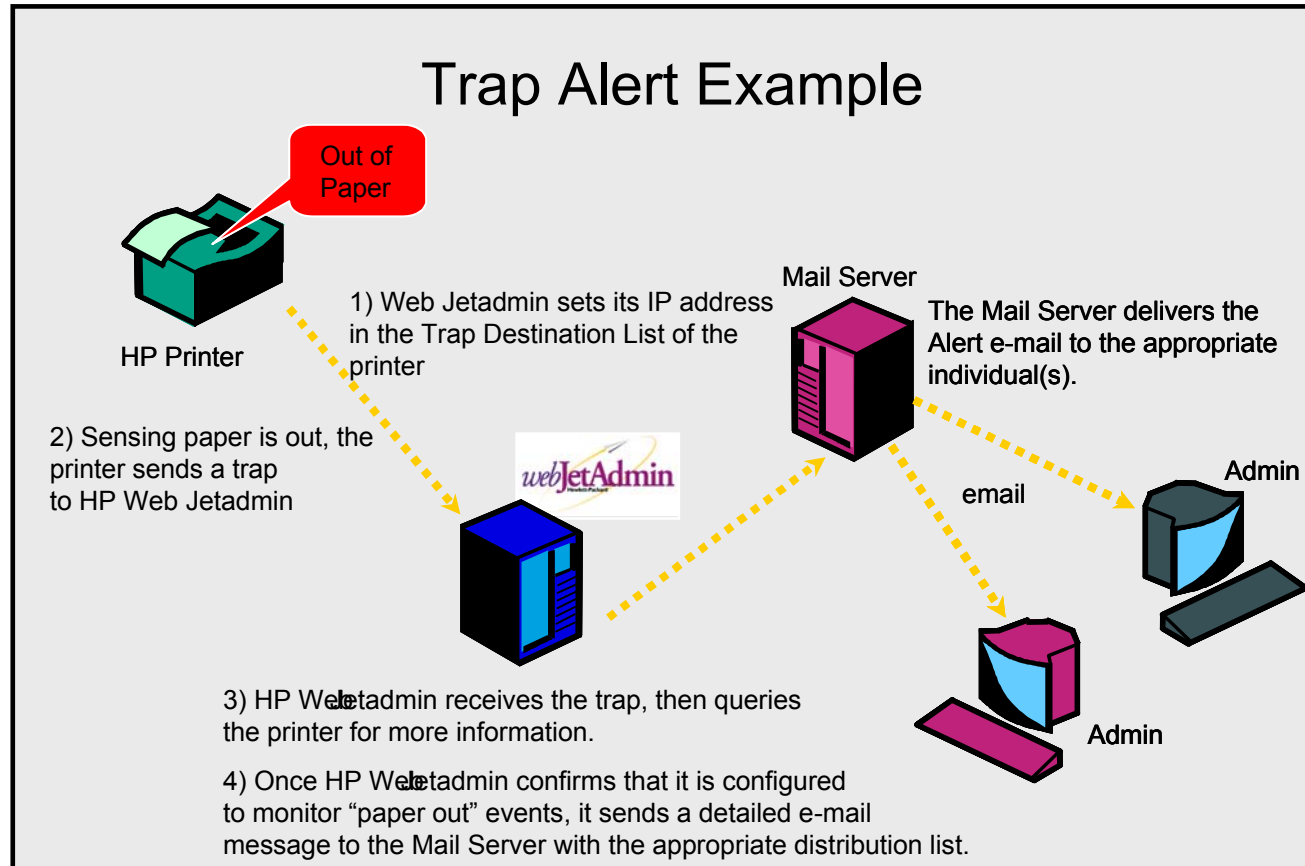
Trap Alert Example

Out of Paper

HP Printer

1) Web Jetadmin sets its IP address in the Trap Destination List of the printer

Mail Server

The Mail Server delivers the Alert e-mail to the appropriate individual(s).

2) Sensing paper is out, the printer sends a trap to HP Web Jetadmin

webJetAdmin

email

Admin

3) HP Web Jetadmin receives the trap, then queries the printer for more information.

Admin

4) Once HP Web Jetadmin confirms that it is configured to monitor "paper out" events, it sends a detailed e-mail message to the Mail Server with the appropriate distribution list.